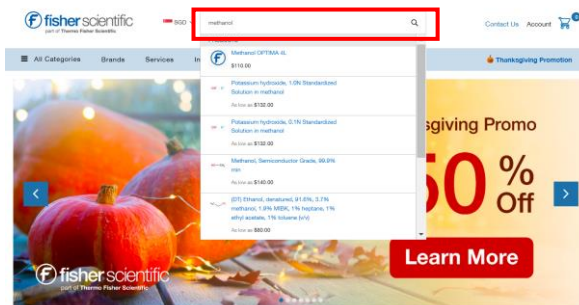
fisher scientific
part of Thermo Fisher Scientific

SGD

methanol

Contact Us Account

0

All Categories Brands Services In

Thanksgiving Promotion

Methanol OPTIMA 4L
$110.00

Potassium hydroxide, 1.0N Standardized Solution in methanol
As low as $132.00

Potassium hydroxide, 0.1N Standardized Solution in methanol
As low as $132.00

Methanol, Semiconductor Grade, 99.8% min
As low as $140.00

(DT) Ethanol, denatured, 91.6%, 3.1% methanol, 1.9% MIBK, 1% heptane, 1% ethyl acetate, 1% toluene (v/v)
As low as $60.00

sgiving Promo

50 % Off

Learn More

fisher scientific
part of Thermo Fisher Scientific